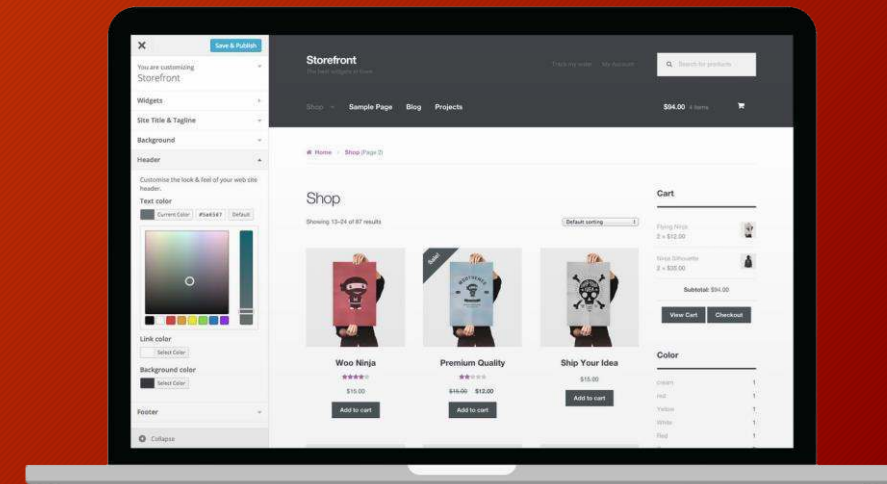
×
Save & Publish

You are customizing
Storefront

Widgets

Site Title & Tagline

Background

Header

Customise the look & feel of your web site header.

Text color

Current Color #5a6567 Default

Link color

Select Color

Background color

Select Color

Footer

Collapse

Storefront
The best widgets in town

Track my order My Account

Search for products

Shop Sample Page Blog Projects

$64.00 4 items

Home / Shop (Page 2)

Shop

Showing 13–24 of 87 results

Default sorting

Sale!

Woo Ninja

$15.00

Add to cart

Premium Quality

$15.00 $12.00

Add to cart

Ship Your Idea

$15.00

Add to cart

Cart

Flying Ninja
2 × $12.00

Ninja Silhouette
2 × $20.00

Subtotal: $64.00

View Cart Checkout

Color

Cream 1
Red 1
Yellow 1
White 1
Red 1